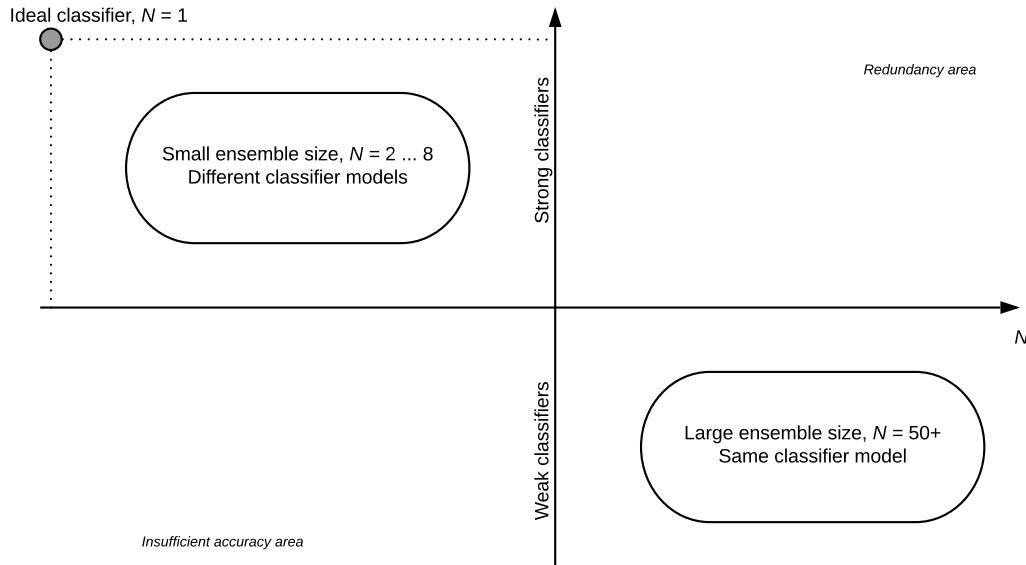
Ideal classifier, $N$ = 1

Redundancy area

Strong classifiers

Small ensemble size, $N$ = 2 ... 8
Different classifier models

$N$

Weak classifiers

Large ensemble size, $N$ = 50+
Same classifier model

Insufficient accuracy area